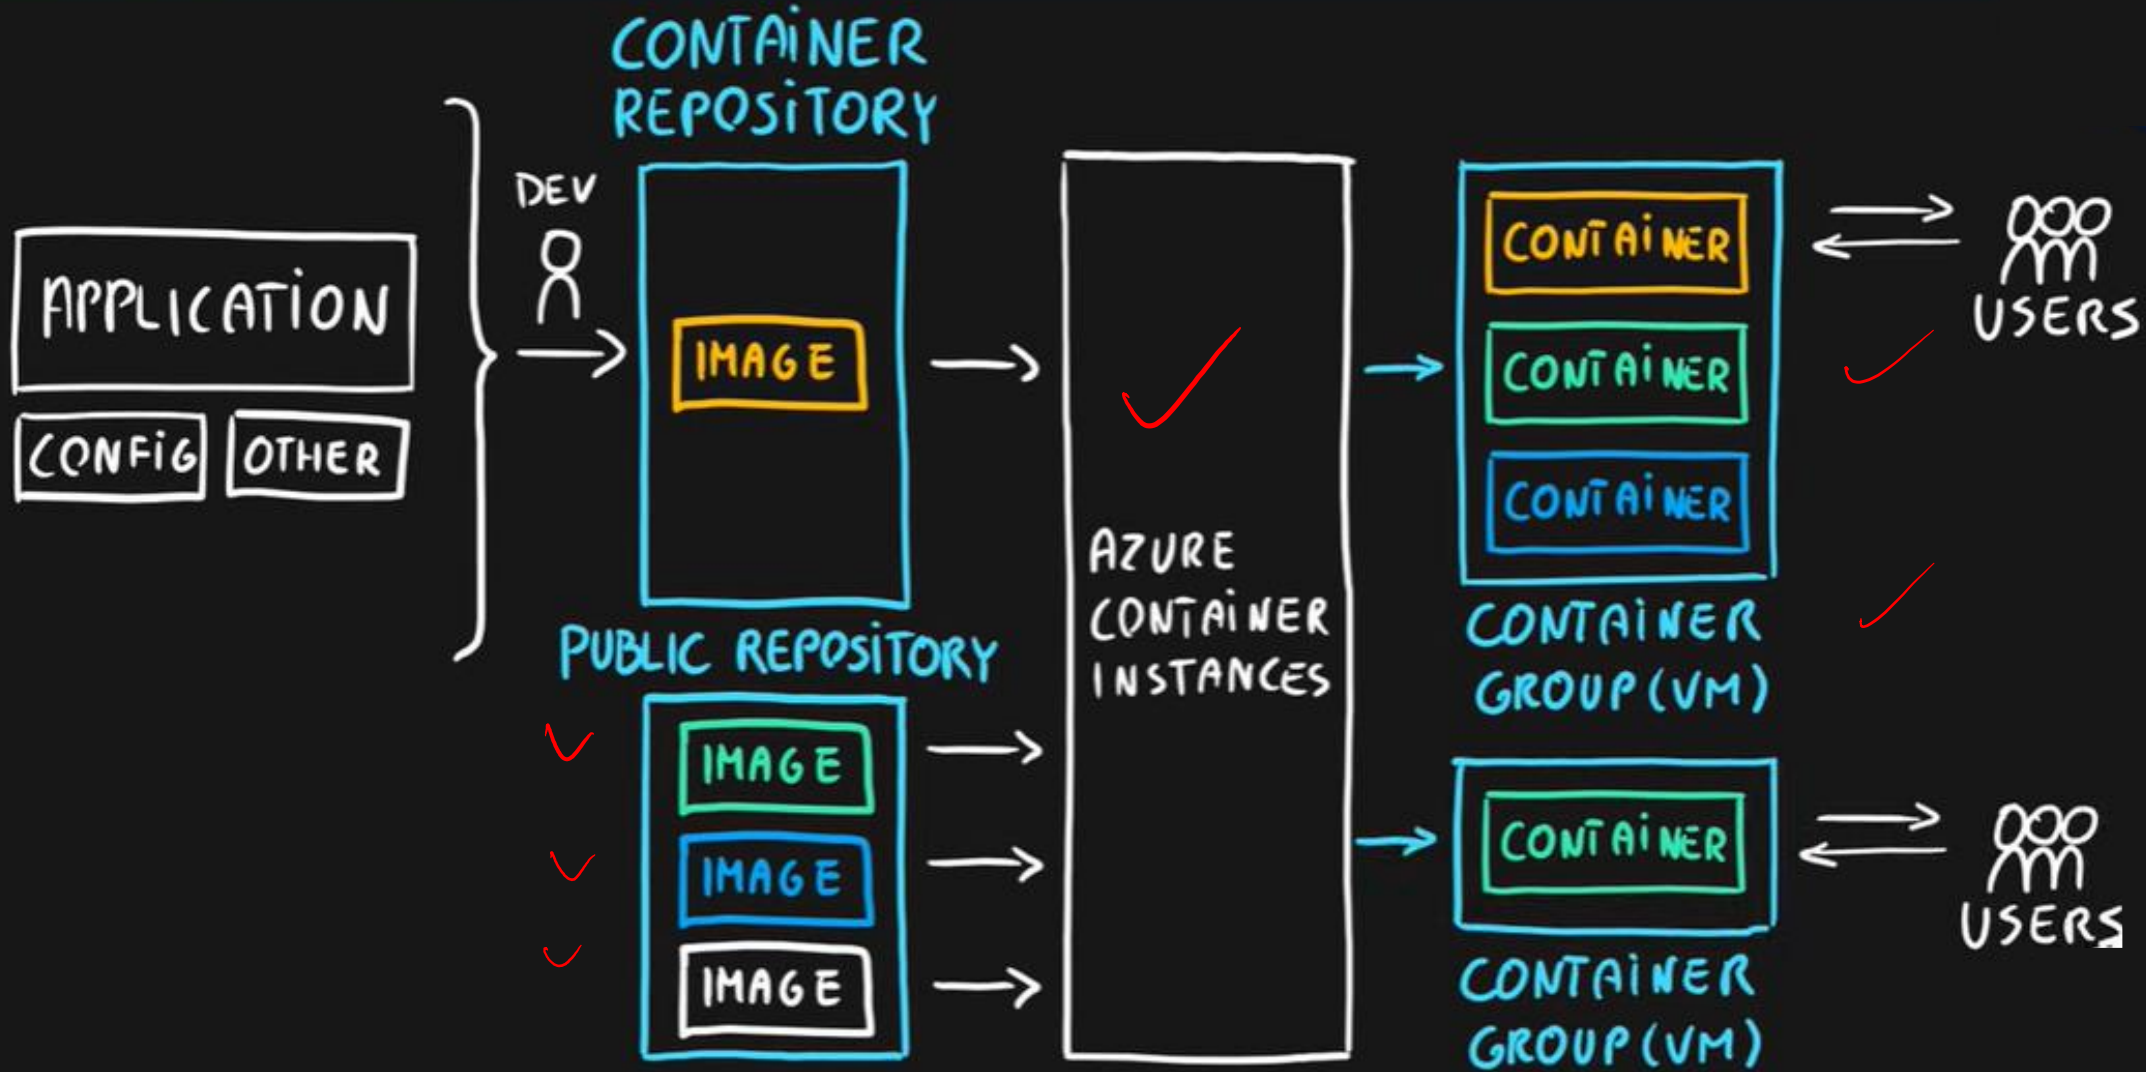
APPLICATION

CONFIG

OTHER

DEV

CONTAINER REPOSITORY

IMAGE

PUBLIC REPOSITORY

IMAGE

IMAGE

IMAGE

AZURE CONTAINER INSTANCES

CONTAINER

CONTAINER

CONTAINER

CONTAINER GROUP (VM)

CONTAINER

CONTAINER GROUP (VM)

USERS

USERS